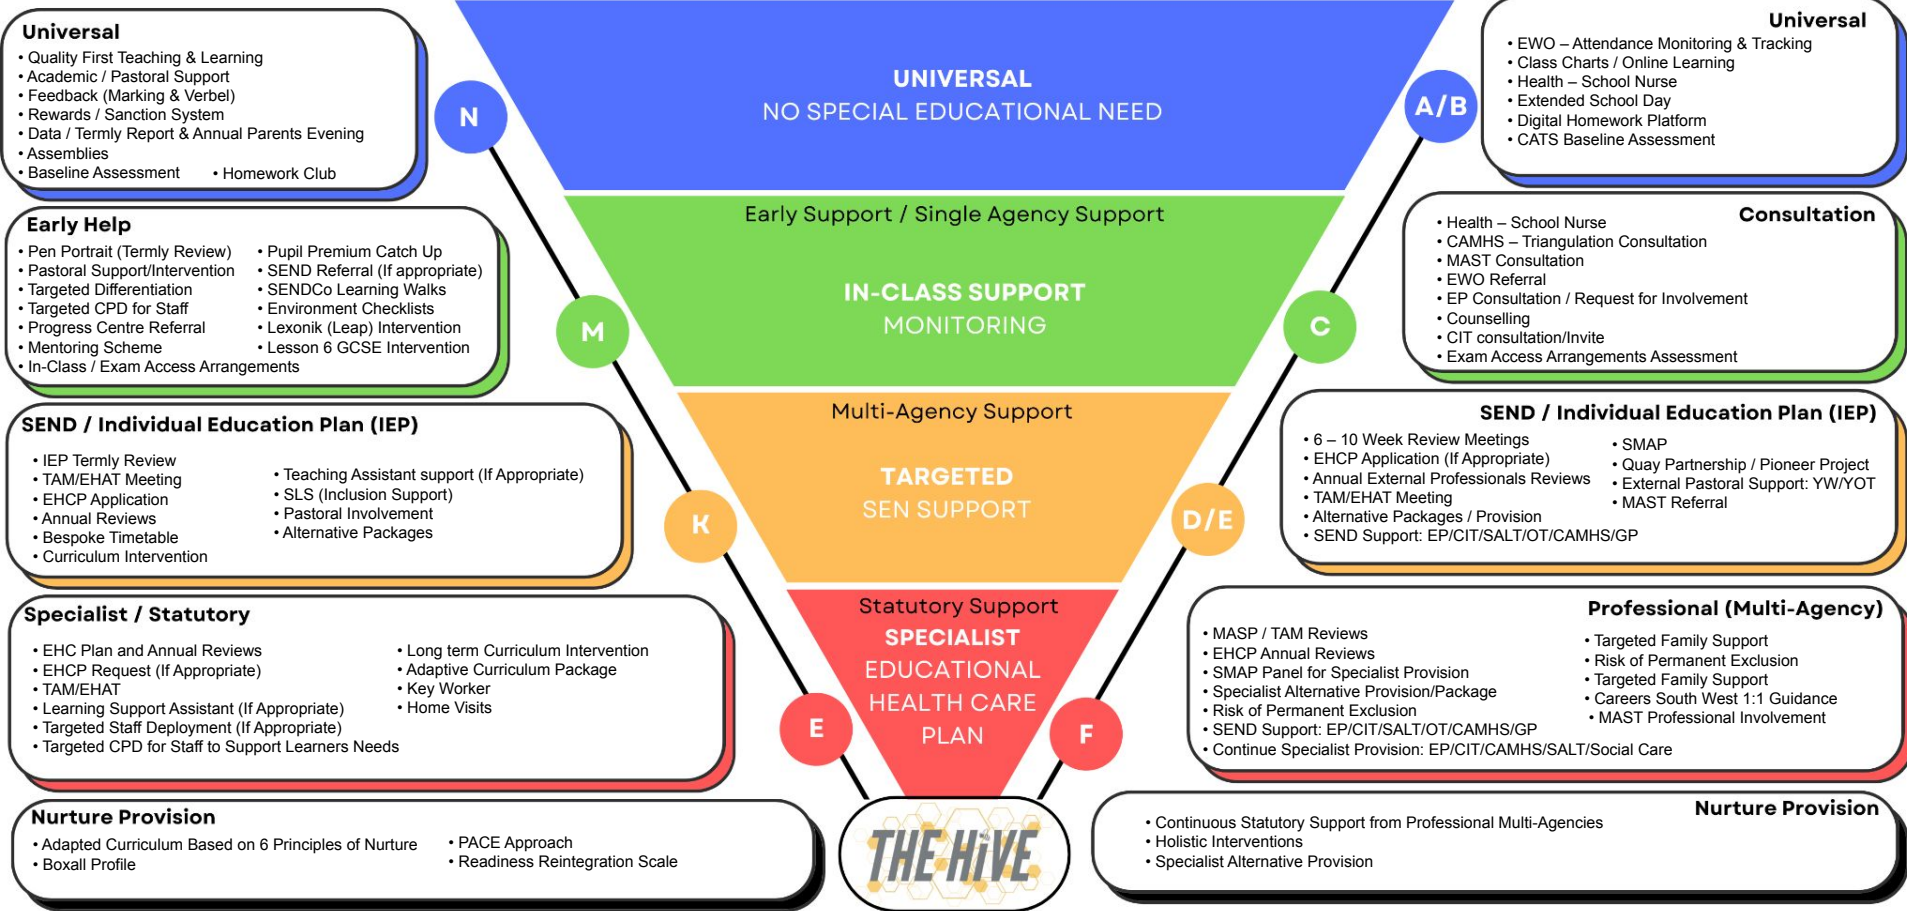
UNIVERSAL
NO SPECIAL EDUCATIONAL NEED

Universal
• Quality First Teaching & Learning
• Academic / Pastoral Support
• Feedback (Marking & Verbel)
• Rewards / Sanction System
• Data / Termly Report & Annual Parents Evening
• Assemblies
• Baseline Assessment
• Homework Club

N

A/B

Universal
• EWO – Attendance Monitoring & Tracking
• Class Charts / Online Learning
• Health – School Nurse
• Extended School Day
• Digital Homework Platform
• CATS Baseline Assessment

Early Support / Single Agency Support
IN-CLASS SUPPORT
MONITORING

Early Help
• Pen Portrait (Termly Review)
• Pastoral Support/Intervention
• Targeted Differentiation
• Targeted CPD for Staff
• Progress Centre Referral
• Mentoring Scheme
• In-Class / Exam Access Arrangements
• Pupil Premium Catch Up
• SEND Referral (If appropriate)
• SENDCo Learning Walks
• Environment Checklists
• Lexonik (Leap) Intervention
• Lesson 6 GCSE Intervention

M

C

Consultation
• Health – School Nurse
• CAMHS – Triangulation Consultation
• MAST Consultation
• EWO Referral
• EP Consultation / Request for Involvement
• Counselling
• CIT consultation/Invite
• Exam Access Arrangements Assessment

Multi-Agency Support
TARGETED
SEN SUPPORT

SEND / Individual Education Plan (IEP)
• IEP Termly Review
• TAM/EHAT Meeting
• EHCP Application
• Annual Reviews
• Bespoke Timetable
• Curriculum Intervention
• Teaching Assistant support (If Appropriate)
• SLS (Inclusion Support)
• Pastoral Involvement
• Alternative Packages

K

D/E

SEND / Individual Education Plan (IEP)
• 6 – 10 Week Review Meetings
• EHCP Application (If Appropriate)
• Annual External Professionals Reviews
• TAM/EHAT Meeting
• Alternative Packages / Provision
• SEND Support: EP/CIT/SALT/OT/CAMHS/GP
• SMAP
• Quay Partnership / Pioneer Project
• External Pastoral Support: YW/YOT
• MAST Referral

Statutory Support
SPECIALIST
EDUCATIONAL
HEALTH CARE
PLAN

Specialist / Statutory
• EHC Plan and Annual Reviews
• EHCP Request (If Appropriate)
• TAM/EHAT
• Learning Support Assistant (If Appropriate)
• Targeted Staff Deployment (If Appropriate)
• Targeted CPD for Staff to Support Learners Needs
• Long term Curriculum Intervention
• Adaptive Curriculum Package
• Key Worker
• Home Visits

E

F

Professional (Multi-Agency)
• MASP / TAM Reviews
• EHCP Annual Reviews
• SMAP Panel for Specialist Provision
• Specialist Alternative Provision/Package
• Risk of Permanent Exclusion
• SEND Support: EP/CIT/SALT/OT/CAMHS/GP
• Continue Specialist Provision: EP/CIT/CAMHS/SALT/Social Care
• Targeted Family Support
• Risk of Permanent Exclusion
• Targeted Family Support
• Careers South West 1:1 Guidance
• MAST Professional Involvement

Nurture Provision
• Adapted Curriculum Based on 6 Principles of Nurture
• Boxall Profile
• PACE Approach
• Readiness Reintegration Scale

THE HIVE

Nurture Provision
• Continuous Statutory Support from Professional Multi-Agencies
• Holistic Interventions
• Specialist Alternative Provision